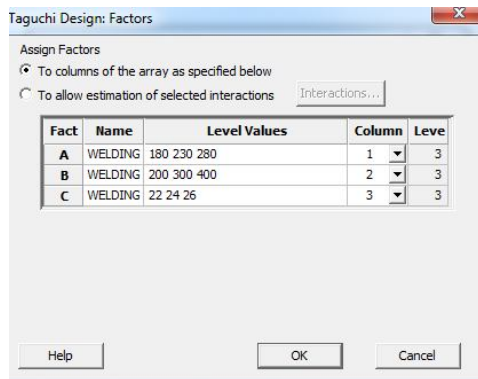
Taguchi Design: Factors

Assign Factors

To columns of the array as specified below

To allow estimation of selected interactions

Interactions...

| Fact | Name | Level Values | Column | Leve |
|---|---|---|---|---|
| A | WELDING | 180 230 280 | 1 | 3 |
| B | WELDING | 200 300 400 | 2 | 3 |
| C | WELDING | 22 24 26 | 3 | 3 |

Help

OK

Cancel